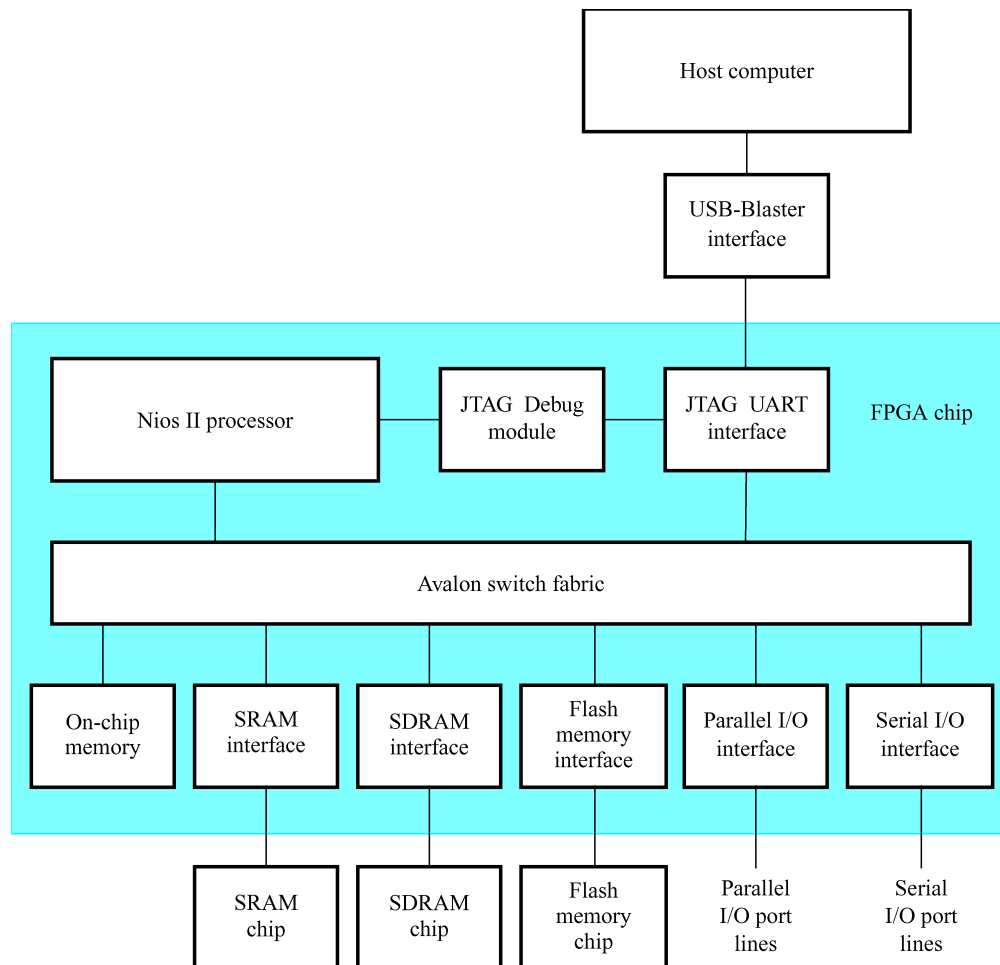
Host computer

USB-Blaster interface

Nios II processor

JTAG Debug module

JTAG UART interface

FPGA chip

Avalon switch fabric

On-chip memory

SRAM interface

SDRAM interface

Flash memory interface

Parallel I/O interface

Serial I/O interface

SRAM chip

SDRAM chip

Flash memory chip

Parallel I/O port lines

Serial I/O port lines